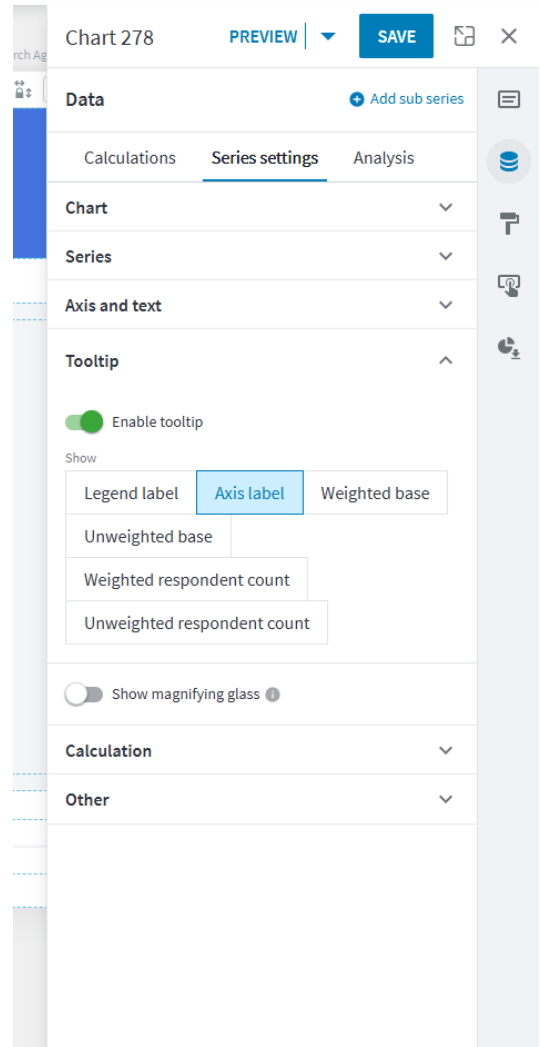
rch Ag

Chart 278 PREVIEW SAVE

Data Add sub series

Calculations Series settings Analysis

Chart

Series

Axis and text

Tooltip

Enable tooltip

Show

Legend label Axis label Weighted base

Unweighted base

Weighted respondent count

Unweighted respondent count

Show magnifying glass

Calculation

Other